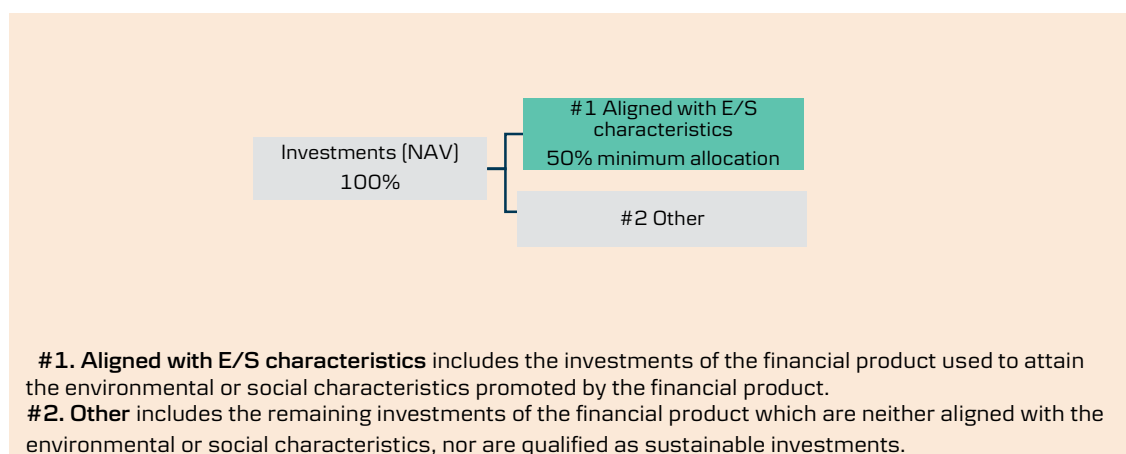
Investments (NAV)
100%

#1 Aligned with E/S characteristics
50% minimum allocation

#2 Other

**#1. Aligned with E/S characteristics** includes the investments of the financial product used to attain the environmental or social characteristics promoted by the financial product.
**#2. Other** includes the remaining investments of the financial product which are neither aligned with the environmental or social characteristics, nor are qualified as sustainable investments.